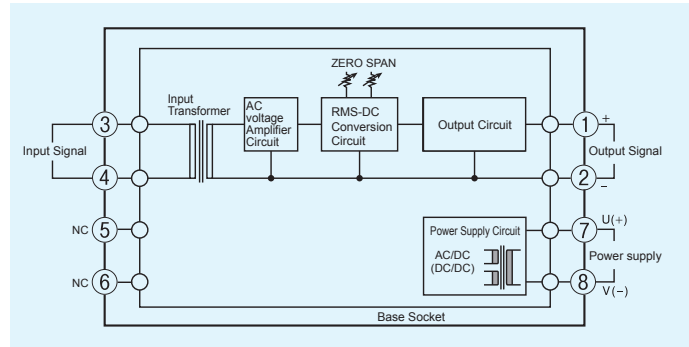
ZERO SPAN

Input Signal

3

4

Input Transformer

AC voltage Amplifier Circuit

RMS-DC Conversion Circuit

Output Circuit

1 +

2 −

Output Signal

NC 5

NC 6

Power Supply Circuit

AC/DC (DC/DC)

7 U(+)

8 V(−)

Power supply

Base Socket